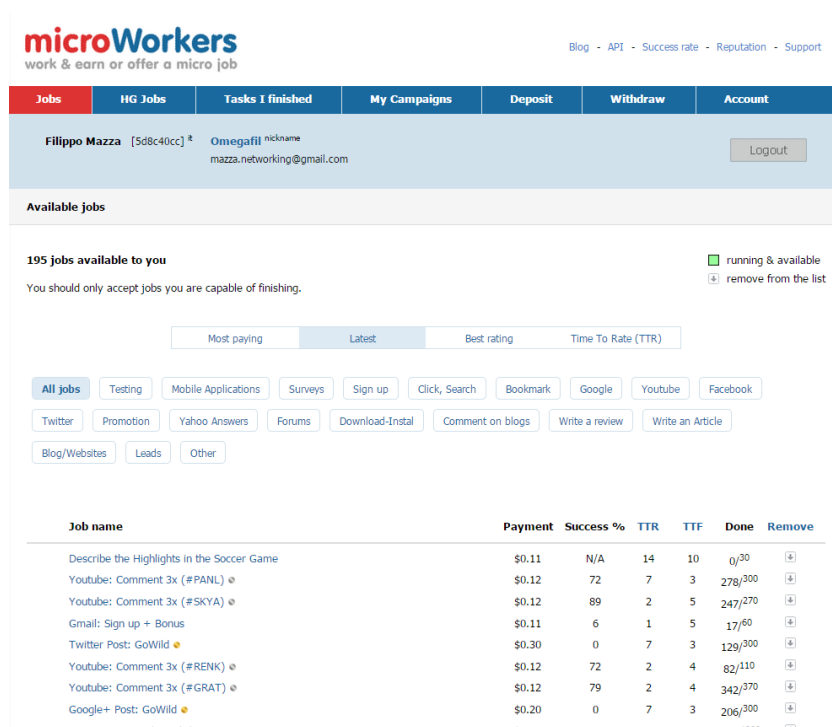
microWorkers
work & earn or offer a micro job

Blog - API - Success rate - Reputation - Support

Jobs | HG Jobs | Tasks I finished | My Campaigns | Deposit | Withdraw | Account

Filippo Mazza [5d8c40cc] Omegafil nickname
mazza.networking@gmail.com

Logout

Available jobs

195 jobs available to you

You should only accept jobs you are capable of finishing.

running & available
remove from the list

Most paying | Latest | Best rating | Time To Rate (TTR)

All jobs | Testing | Mobile Applications | Surveys | Sign up | Click, Search | Bookmark | Google | Youtube | Facebook | Twitter | Promotion | Yahoo Answers | Forums | Download-Instal | Comment on blogs | Write a review | Write an Article | Blog/Websites | Leads | Other

| Job name | Payment | Success % | TTR | TTF | Done | Remove |
|---|---|---|---|---|---|---|
| Describe the Highlights in the Soccer Game | $0.11 | N/A | 14 | 10 | 0/30 | |
| Youtube: Comment 3x (#PANL) | $0.12 | 72 | 7 | 3 | 278/300 | |
| Youtube: Comment 3x (#SKYA) | $0.12 | 89 | 2 | 5 | 247/270 | |
| Gmail: Sign up + Bonus | $0.11 | 6 | 1 | 5 | 17/60 | |
| Twitter Post: GoWild | $0.30 | 0 | 7 | 3 | 129/300 | |
| Youtube: Comment 3x (#RENK) | $0.12 | 72 | 2 | 4 | 82/110 | |
| Youtube: Comment 3x (#GRAT) | $0.12 | 79 | 2 | 4 | 342/370 | |
| Google+ Post: GoWild | $0.20 | 0 | 7 | 3 | 206/300 | |